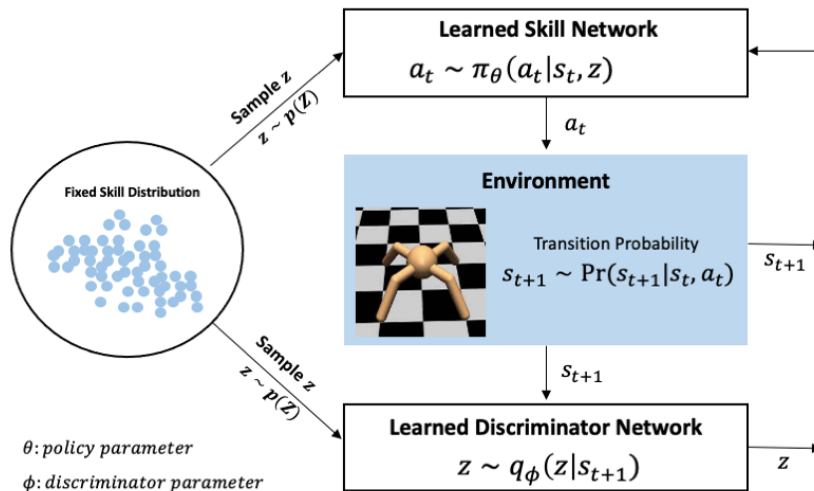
Learned Skill Network
$a_t \sim \pi_\theta(a_t|s_t, z)$

Sample z
$z \sim p(Z)$

Fixed Skill Distribution

$a_t$

Environment

Transition Probability
$s_{t+1} \sim \Pr(s_{t+1}|s_t, a_t)$

$s_{t+1}$

Sample z
$z \sim p(Z)$

$s_{t+1}$

Learned Discriminator Network
$z \sim q_\phi(z|s_{t+1})$

$z$

$\theta$: policy parameter
$\phi$: discriminator parameter